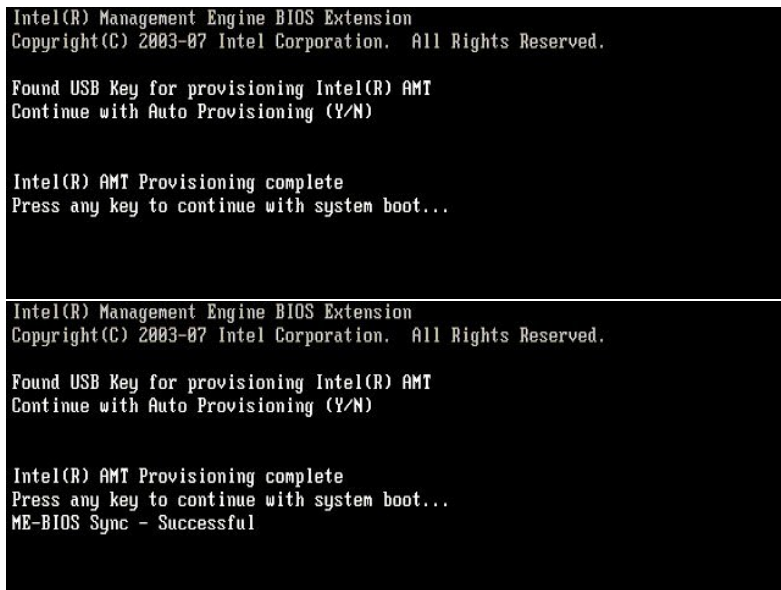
Intel(R) Management Engine BIOS Extension
Copyright(C) 2003-07 Intel Corporation. All Rights Reserved.

Found USB Key for provisioning Intel(R) AMT
Continue with Auto Provisioning (Y/N)

Intel(R) AMT Provisioning complete
Press any key to continue with system boot...

Intel(R) Management Engine BIOS Extension
Copyright(C) 2003-07 Intel Corporation. All Rights Reserved.

Found USB Key for provisioning Intel(R) AMT
Continue with Auto Provisioning (Y/N)

Intel(R) AMT Provisioning complete
Press any key to continue with system boot...
ME-BIOS Sync - Successful